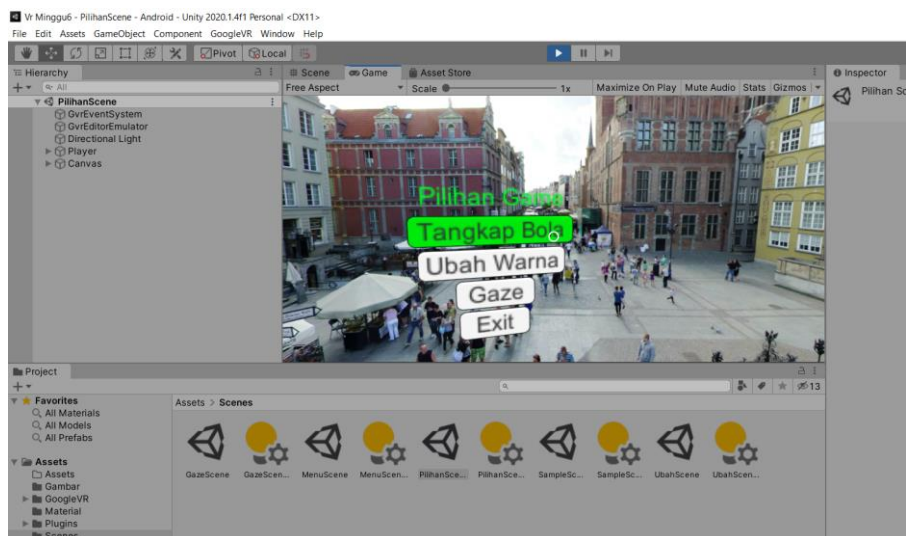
Vr Minggu6 - PilihanScene - Android - Unity 2020.1.4f1 Personal <DX11>
File Edit Assets GameObject Component GoogleVR Window Help

Pivot Local

Hierarchy
All
PilihanScene
GvrEventSystem
GvrEditorEmulator
Directional Light
Player
Canvas

Scene Game Asset Store
Free Aspect Scale 1x Maximize On Play Mute Audio Stats Gizmos

Pilihan Game
Tangkap Bola
Ubah Warna
Gaze
Exit

Inspector
Pilihan Sc

Project
Favorites
All Materials
All Models
All Prefabs

Assets
Assets
Gambar
GoogleVR
Material
Plugins
Scenes

Assets > Scenes

13

GazeScene GazeScen... MenuScene MenuScen... PilihanSce... PilihanSce... SampleSc... SampleSc... UbahScene UbahScen...